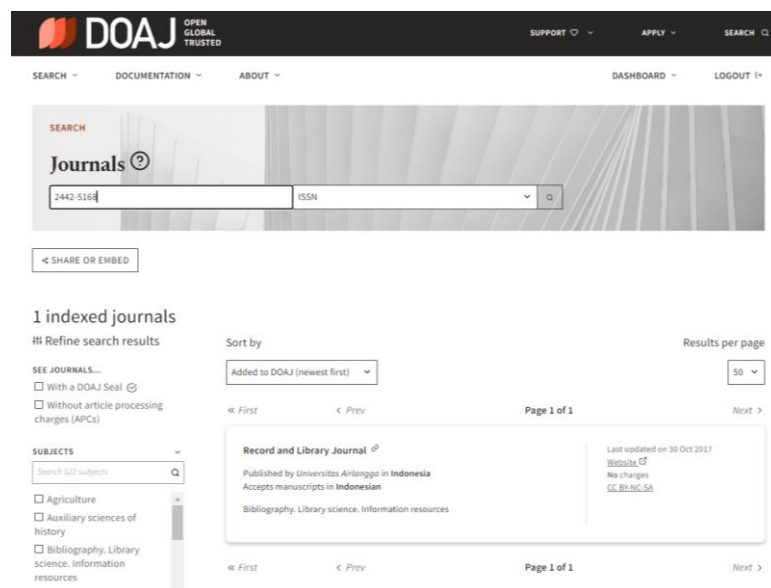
DOAJ OPEN GLOBAL TRUSTED

SUPPORT ♡ ⌄ APPLY ⌄ SEARCH

SEARCH ⌄ DOCUMENTATION ⌄ ABOUT ⌄ DASHBOARD ⌄ LOGOUT

SEARCH

Journals ?

2442-5168

ISSN

< SHARE OR EMBED

1 indexed journals

Refine search results

SEE JOURNALS...

☐ With a DOAJ Seal

☐ Without article processing charges (APCs)

SUBJECTS

Search 522 subjects

☐ Agriculture

☐ Auxiliary sciences of history

☐ Bibliography. Library science. Information resources

Sort by

Added to DOAJ (newest first)

Results per page

50

« First ‹ Prev Page 1 of 1 Next ›

Record and Library Journal

Published by *Universitas Airlangga* in **Indonesia**

Accepts manuscripts in **Indonesian**

Bibliography. Library science. Information resources

Last updated on 30 Oct 2017

Website

No charges

CC BY-NC-SA

« First ‹ Prev Page 1 of 1 Next ›